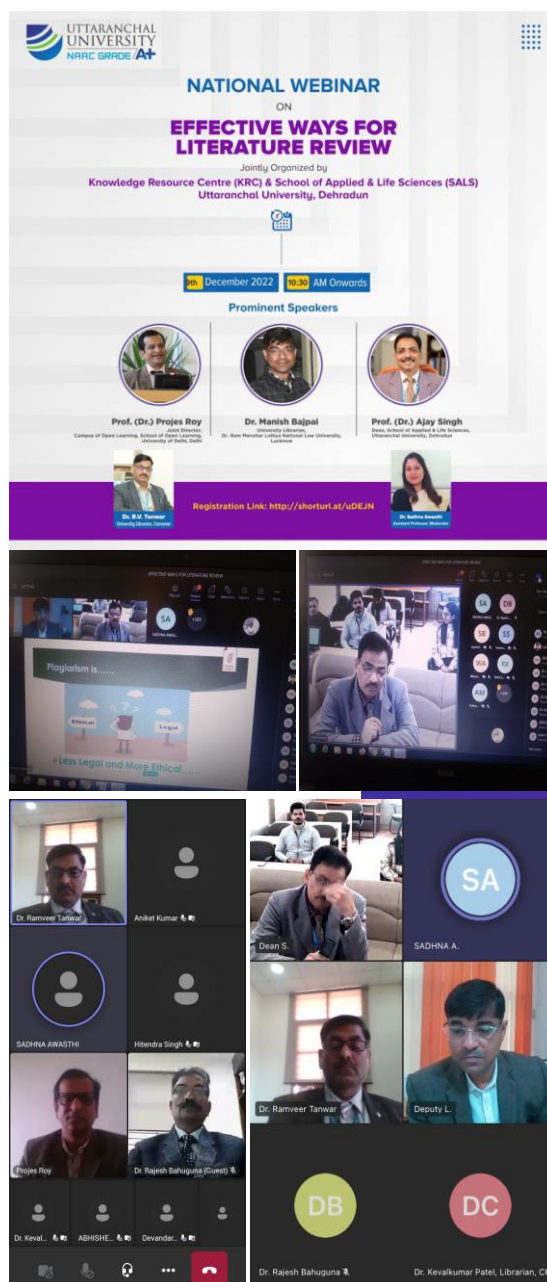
UTTARANCHAL UNIVERSITY
NAAC GRADE A+

NATIONAL WEBINAR
ON
EFFECTIVE WAYS FOR LITERATURE REVIEW

Jointly Organized by
Knowledge Resource Centre (KRC) & School of Applied & Life Sciences (SALS)
Uttaranchal University, Dehradun

9th December 2022 10:30 AM Onwards

Prominent Speakers

Prof. (Dr.) Projes Roy
Joint Director, Campus of Open Learning, School of Open Learning, University of Delhi, Delhi

Dr. Manish Bajpai
University Librarian, Dr. Ram Manohar Lohiya National Law University, Lucknow

Prof. (Dr.) Ajay Singh
Dean, School of Applied & Life Sciences, Uttaranchal University, Dehradun

Dr. R.V. Tanwar
University Librarian, Convener

Registration Link: http://shorturl.at/uDEJN

Dr. Sadhna Awasthi
Assistant Professor, Moderator

EFFECTIVE WAYS FOR LITERATURE REVIEW

SA

Plagiarism is......

Ethical

Legal

Less Legal and More Ethical......

EFFECTIVE WAYS FOR LITERATURE REVIEW

SA DB SB SS WA RK AM

Dr. Ramveer Tanwar
Aniket Kumar
SADHNA AWASTHI
Hitendra Singh
Projes Roy
Dr. Rajesh Bahuguna (Guest)
Dr. Keval...
ABHISHE...
Devandar...

Dean S.
SA
SADHNA A.
Dr. Ramveer Tanwar
Deputy L.
DB
Dr. Rajesh Bahuguna
DC
Dr. Kevalkumar Patel, Librarian, C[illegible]